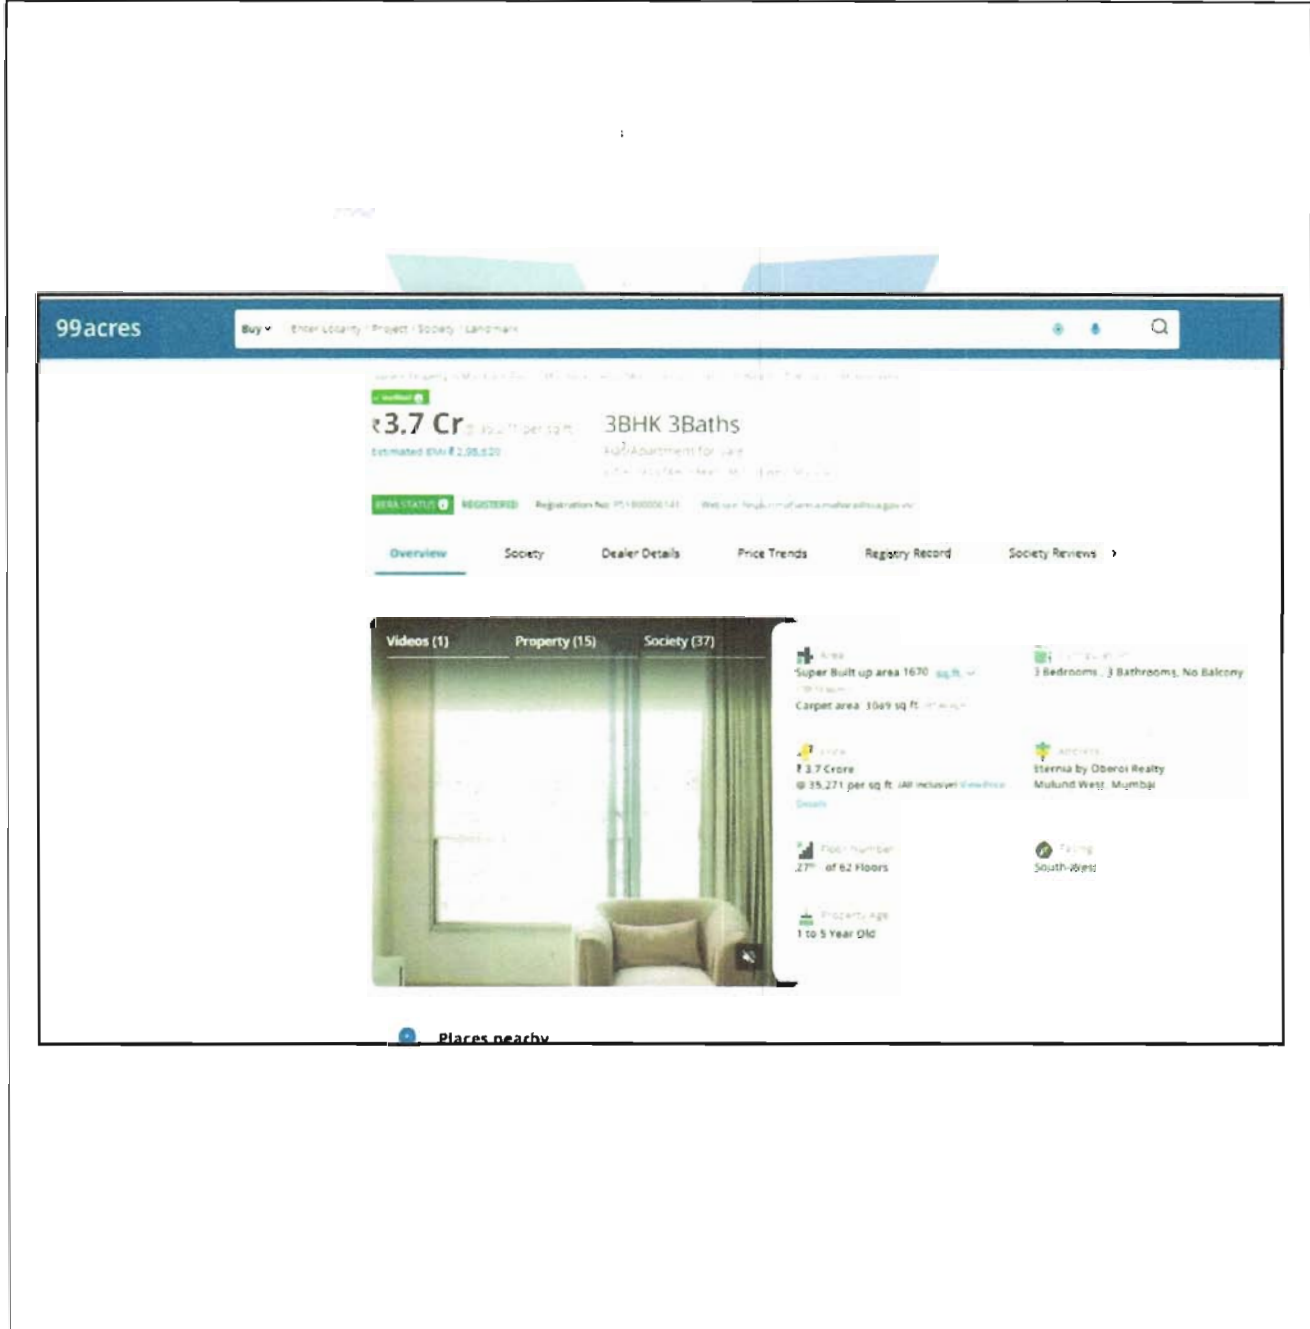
99acres

Buy ▾ Enter Locality / Project / Society / Landmark

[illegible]

₹3.7 Cr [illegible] per sq.ft.

Estimated EMI ₹ 2,95,820 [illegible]

3BHK 3Baths

Flat/Apartment for Sale

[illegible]

RERA STATUS REGISTERED Registration No: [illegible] Website: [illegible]

Overview Society Dealer Details Price Trends Registry Record Society Reviews ›

Videos (1) Property (15) Society (37)

Area

Super Built up area 1670 sq.ft. ▾

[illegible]

Carpet area 1049 sq ft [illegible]

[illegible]

3 Bedrooms, 3 Bathrooms, No Balcony

Price

₹ 3.7 Crore

@ 35,271 per sq ft (All inclusive) View Price Details

Address

Eternia by Oberoi Realty

Mulund West, Mumbai

Floor Number

27th of 62 Floors

Facing

South-West

Property Age

1 to 5 Year Old

Places nearby